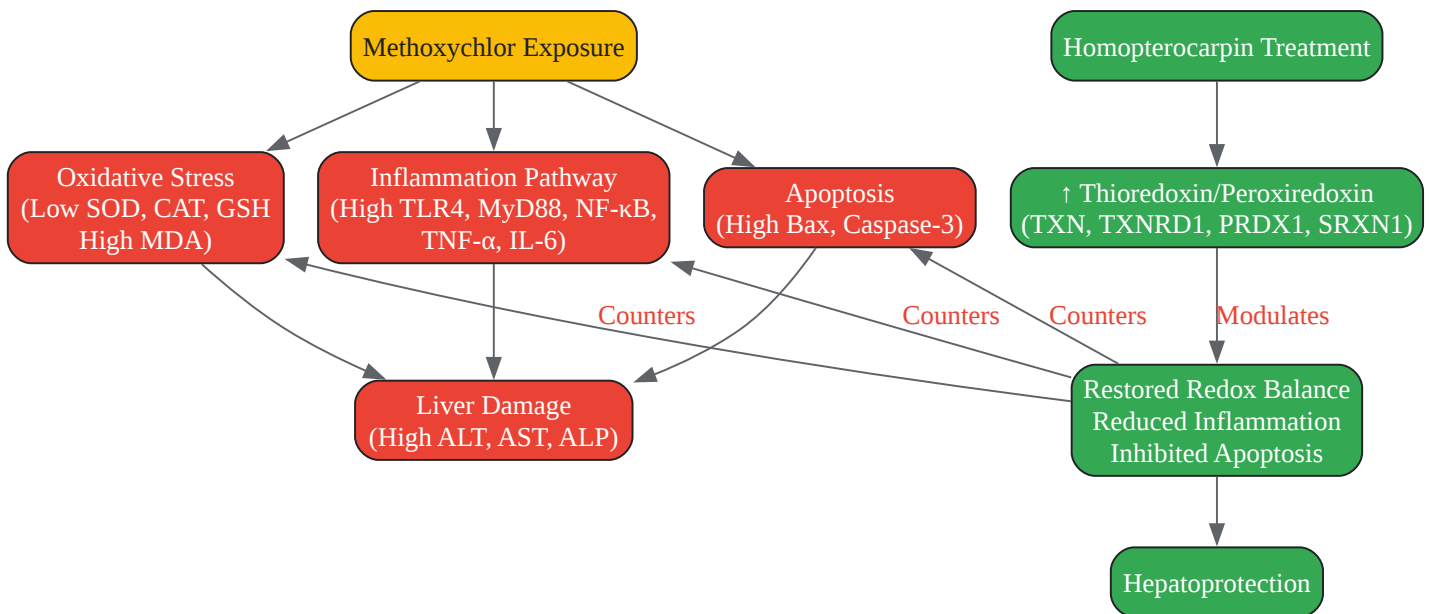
Methoxychlor Exposure

Homopterocarpin Treatment

Oxidative Stress
(Low SOD, CAT, GSH
High MDA)

Inflammation Pathway
(High TLR4, MyD88, NF-κB,
TNF-α, IL-6)

Apoptosis
(High Bax, Caspase-3)

↑ Thioredoxin/Peroxiredoxin
(TXN, TXNRD1, PRDX1, SRXN1)

Counters

Counters

Counters

Modulates

Restored Redox Balance
Reduced Inflammation
Inhibited Apoptosis

Liver Damage
(High ALT, AST, ALP)

Hepatoprotection